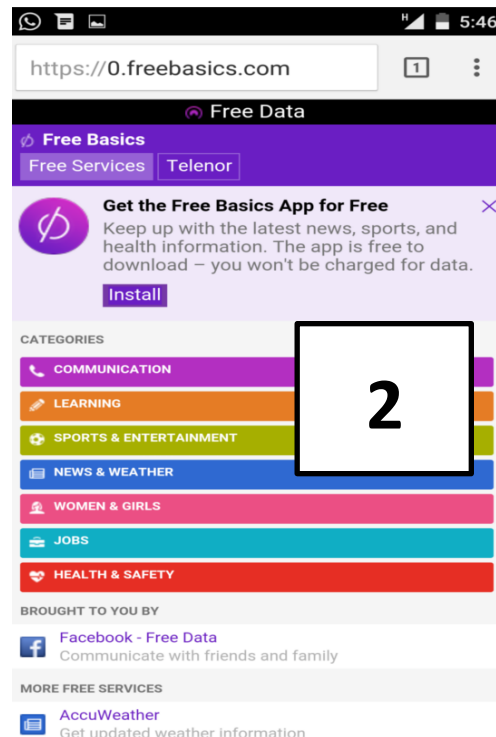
H 5:46

https://0.freebasics.com

1

Free Data

Free Basics

Free Services Telenor

Get the Free Basics App for Free

Keep up with the latest news, sports, and health information. The app is free to download – you won't be charged for data.

Install

CATEGORIES

COMMUNICATION

LEARNING

SPORTS & ENTERTAINMENT

NEWS & WEATHER

WOMEN & GIRLS

JOBS

HEALTH & SAFETY

2

BROUGHT TO YOU BY

Facebook - Free Data

Communicate with friends and family

MORE FREE SERVICES

AccuWeather

Get updated weather information